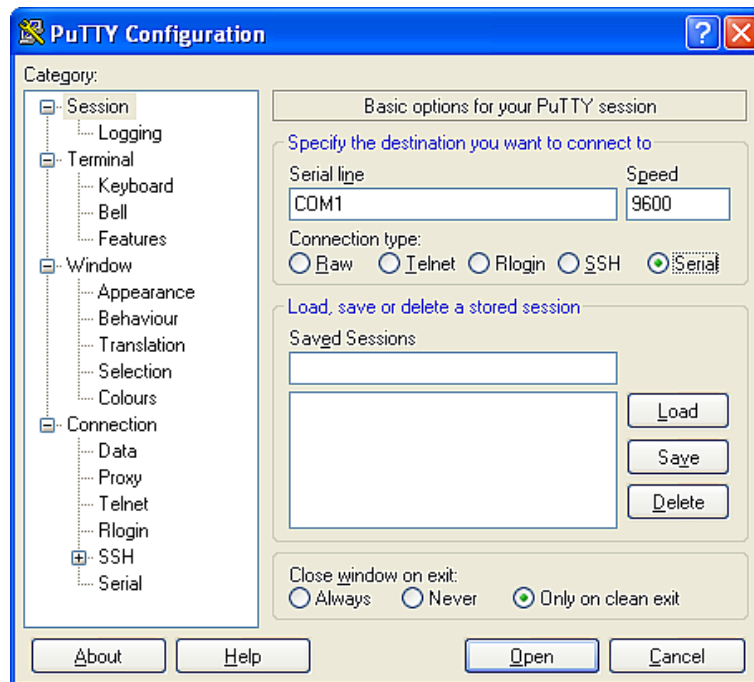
PuTTY Configuration

?

Category:

Session
Logging
Terminal
Keyboard
Bell
Features
Window
Appearance
Behaviour
Translation
Selection
Colours
Connection
Data
Proxy
Telnet
Rlogin
SSH
Serial

Basic options for your PuTTY session

Specify the destination you want to connect to

Serial line
COM1

Speed
9600

Connection type:
Raw Telnet Rlogin SSH Serial

Load, save or delete a stored session

Saved Sessions

Load
Save
Delete

Close window on exit:
Always Never Only on clean exit

About
Help
Open
Cancel